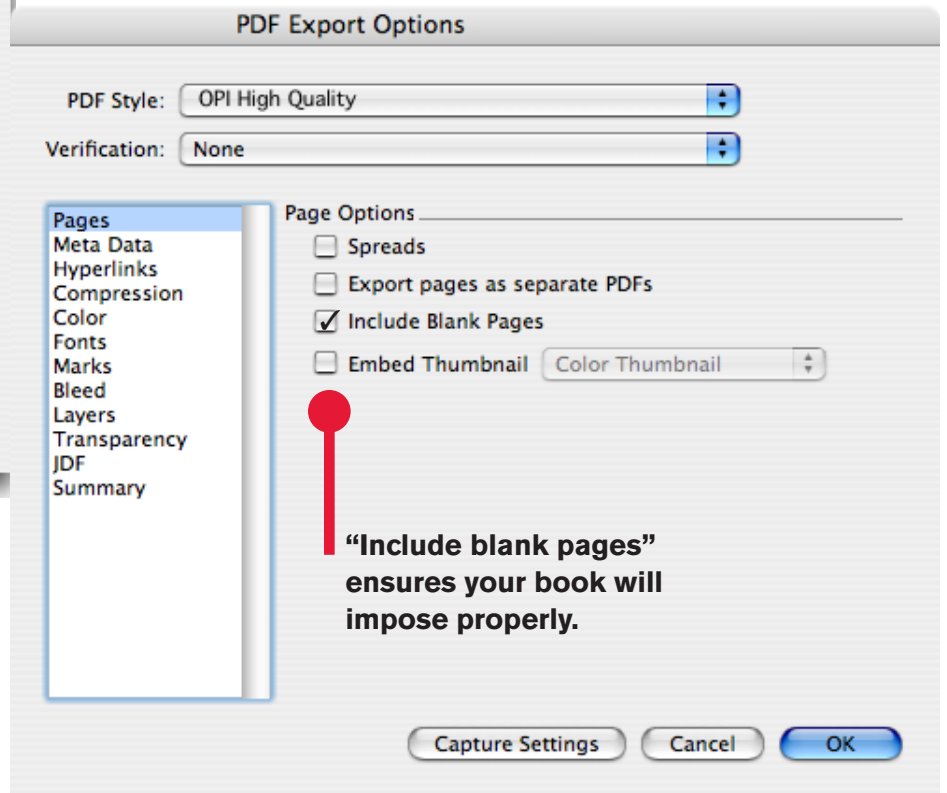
PDF Export Options

PDF Style: OPI High Quality

Verification: None

Pages
Meta Data
Hyperlinks
Compression
Color
Fonts
Marks
Bleed
Layers
Transparency
JDF
Summary

Page Options

Spreads

Export pages as separate PDFs

✓ Include Blank Pages

Embed Thumbnail Color Thumbnail

"Include blank pages" ensures your book will impose properly.

Capture Settings Cancel OK